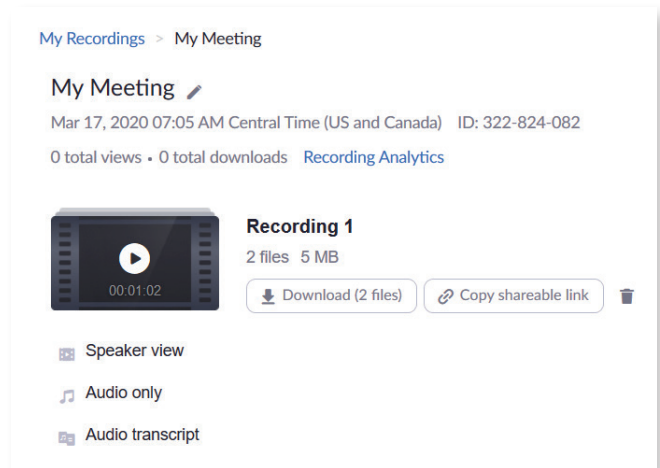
My Recordings > My Meeting

My Meeting

Mar 17, 2020 07:05 AM Central Time (US and Canada) ID: 322-824-082

0 total views • 0 total downloads Recording Analytics

00:01:02

Recording 1

2 files 5 MB

Download (2 files)

Copy shareable link

Speaker view

Audio only

Audio transcript